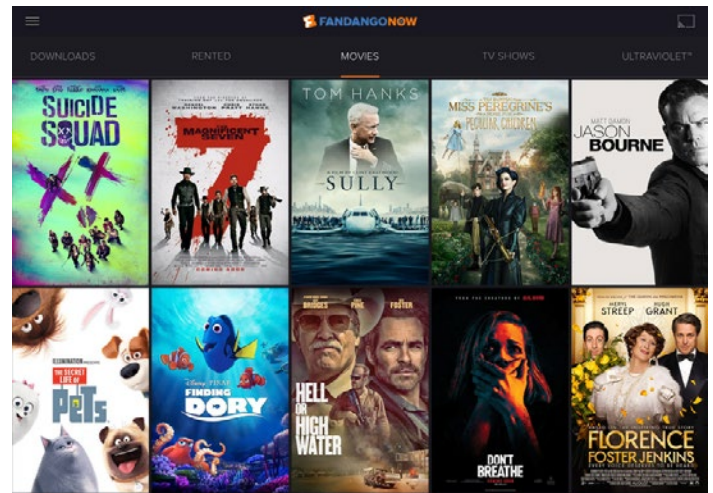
FANDANGONOW

DOWNLOADS RENTED MOVIES TV SHOWS ULTRAVIOLET

SUICIDE SQUAD

THE MAGNIFICENT SEVEN 7

TOM HANKS SULLY

MISS PEREGRINE'S HOME FOR PECULIAR CHILDREN

MATT DAMON JASON BOURNE

THE SECRET LIFE OF PETS

FINDING DORY

HELL OR HIGH WATER

DON'T BREATHE

MERYL STREEP HUGH GRANT FLORENCE FOSTER JENKINS